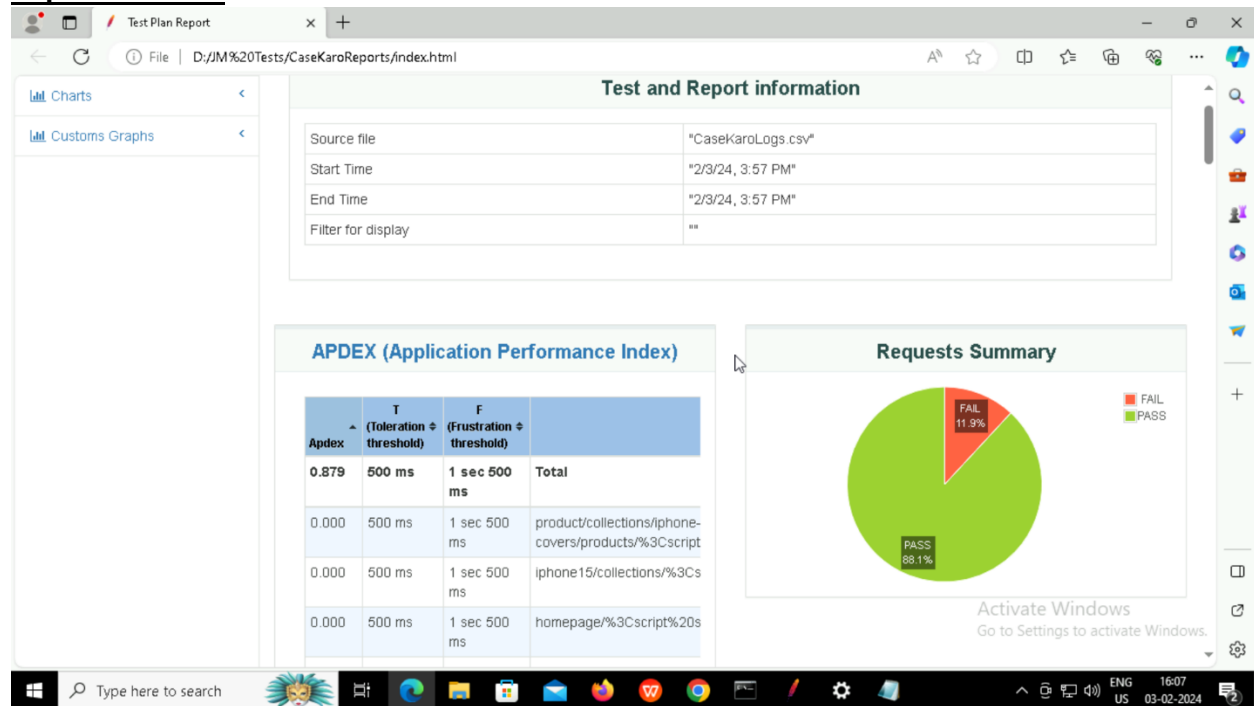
Test Plan Report

File | D:/JM%20Tests/CaseKaroReports/index.html

Charts

Customs Graphs

Test and Report information

| Source file | "CaseKaroLogs.csv" |
|---|---|
| Start Time | "2/3/24, 3:57 PM" |
| End Time | "2/3/24, 3:57 PM" |
| Filter for display | "" |

APDEX (Application Performance Index)

| Apdex | T (Toleration threshold) | F (Frustration threshold) | |
|---|---|---|---|
| 0.879 | 500 ms | 1 sec 500 ms | Total |
| 0.000 | 500 ms | 1 sec 500 ms | product/collections/iphone-covers/products/%3Cscript |
| 0.000 | 500 ms | 1 sec 500 ms | iphone15/collections/%3Cs |
| 0.000 | 500 ms | 1 sec 500 ms | homepage/%3Cscript%20s |

Requests Summary

FAIL
PASS

FAIL 11.9%

PASS 88.1%

Activate Windows
Go to Settings to activate Windows.

Type here to search

ENG US 16:07 03-02-2024